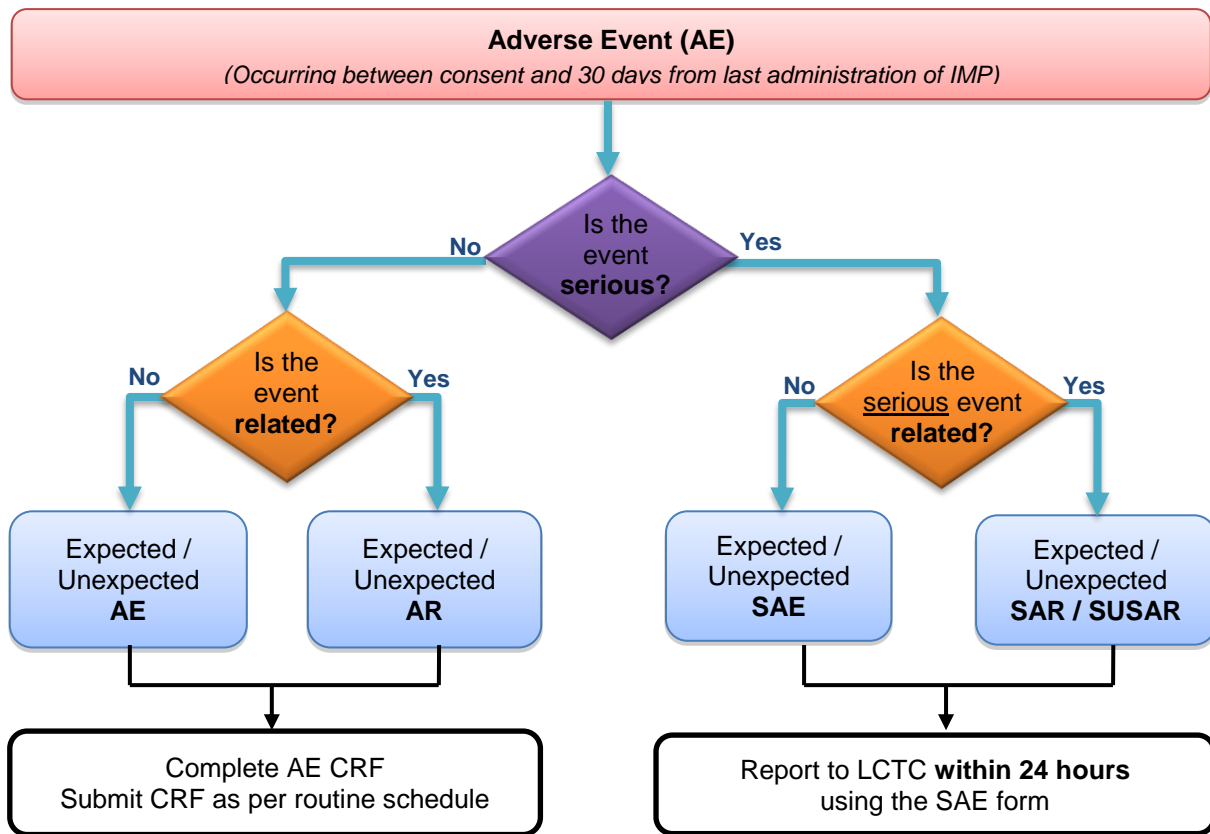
Adverse Event (AE)
(Occurring between consent and 30 days from last administration of IMP)

Is the event serious?

No

Yes

Is the event related?

No

Yes

Is the serious event related?

No

Yes

Expected / Unexpected AE

Expected / Unexpected AR

Expected / Unexpected SAE

Expected / Unexpected SAR / SUSAR

Complete AE CRF
Submit CRF as per routine schedule

Report to LCTC within 24 hours using the SAE form